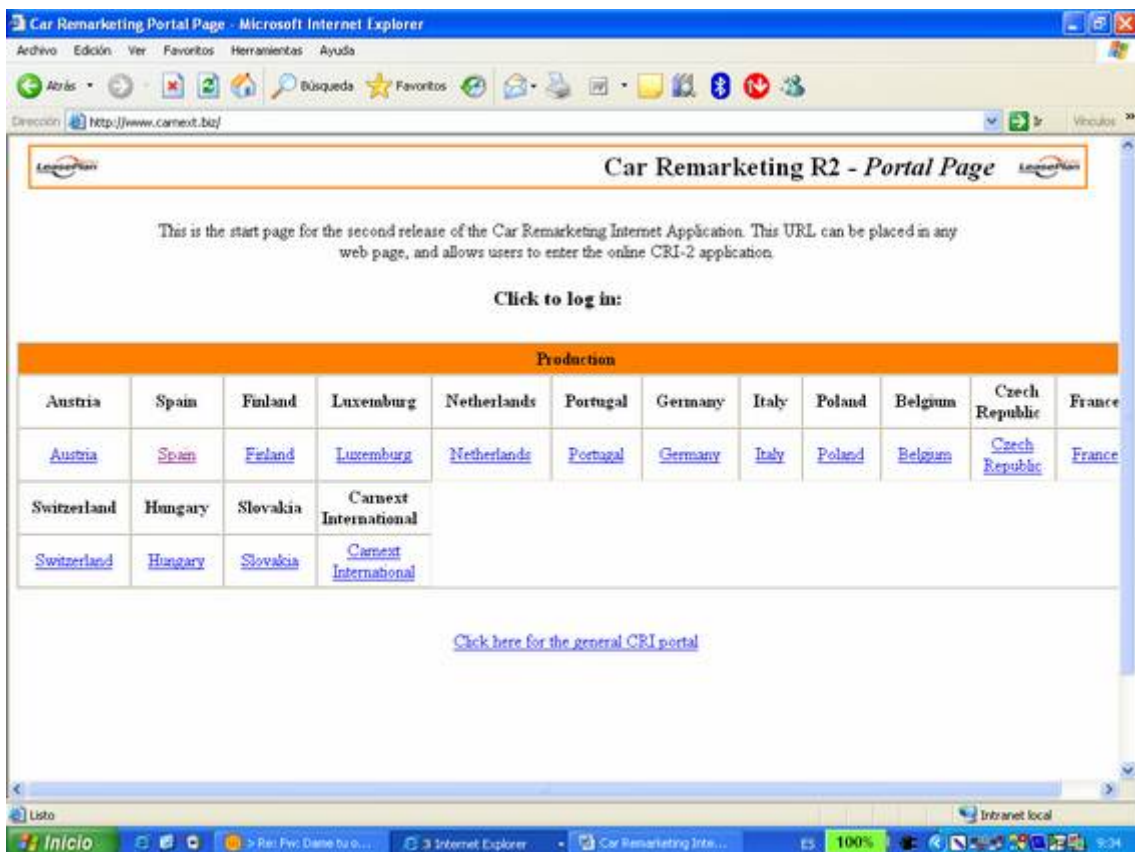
Car Remarketing Portal Page - Microsoft Internet Explorer

Archivo Edición Ver Favoritos Herramientas Ayuda

Atrás Búsqueda Favoritos

Dirección http://www.carnext.biz/ Ir Vínculos »

LeasePlan Car Remarketing R2 - *Portal Page* LeasePlan

This is the start page for the second release of the Car Remarketing Internet Application. This URL can be placed in any web page, and allows users to enter the online CRI-2 application.

**Click to log in:**

| Production | | | | | | | | | | | |
|---|---|---|---|---|---|---|---|---|---|---|---|
| Austria | Spain | Finland | Luxemburg | Netherlands | Portugal | Germany | Italy | Poland | Belgium | Czech Republic | France |
| Austria | Spain | Finland | Luxemburg | Netherlands | Portugal | Germany | Italy | Poland | Belgium | Czech Republic | France |
| Switzerland | Hungary | Slovakia | Carnext International | | | | | | | | |
| Switzerland | Hungary | Slovakia | Carnext International | | | | | | | | |

Click here for the general CRI portal

Listo Intranet local

Inicio > Re: Fw: Dame tu o... 3 Internet Explorer Car Remarketing Inte... ES 100% 9:34